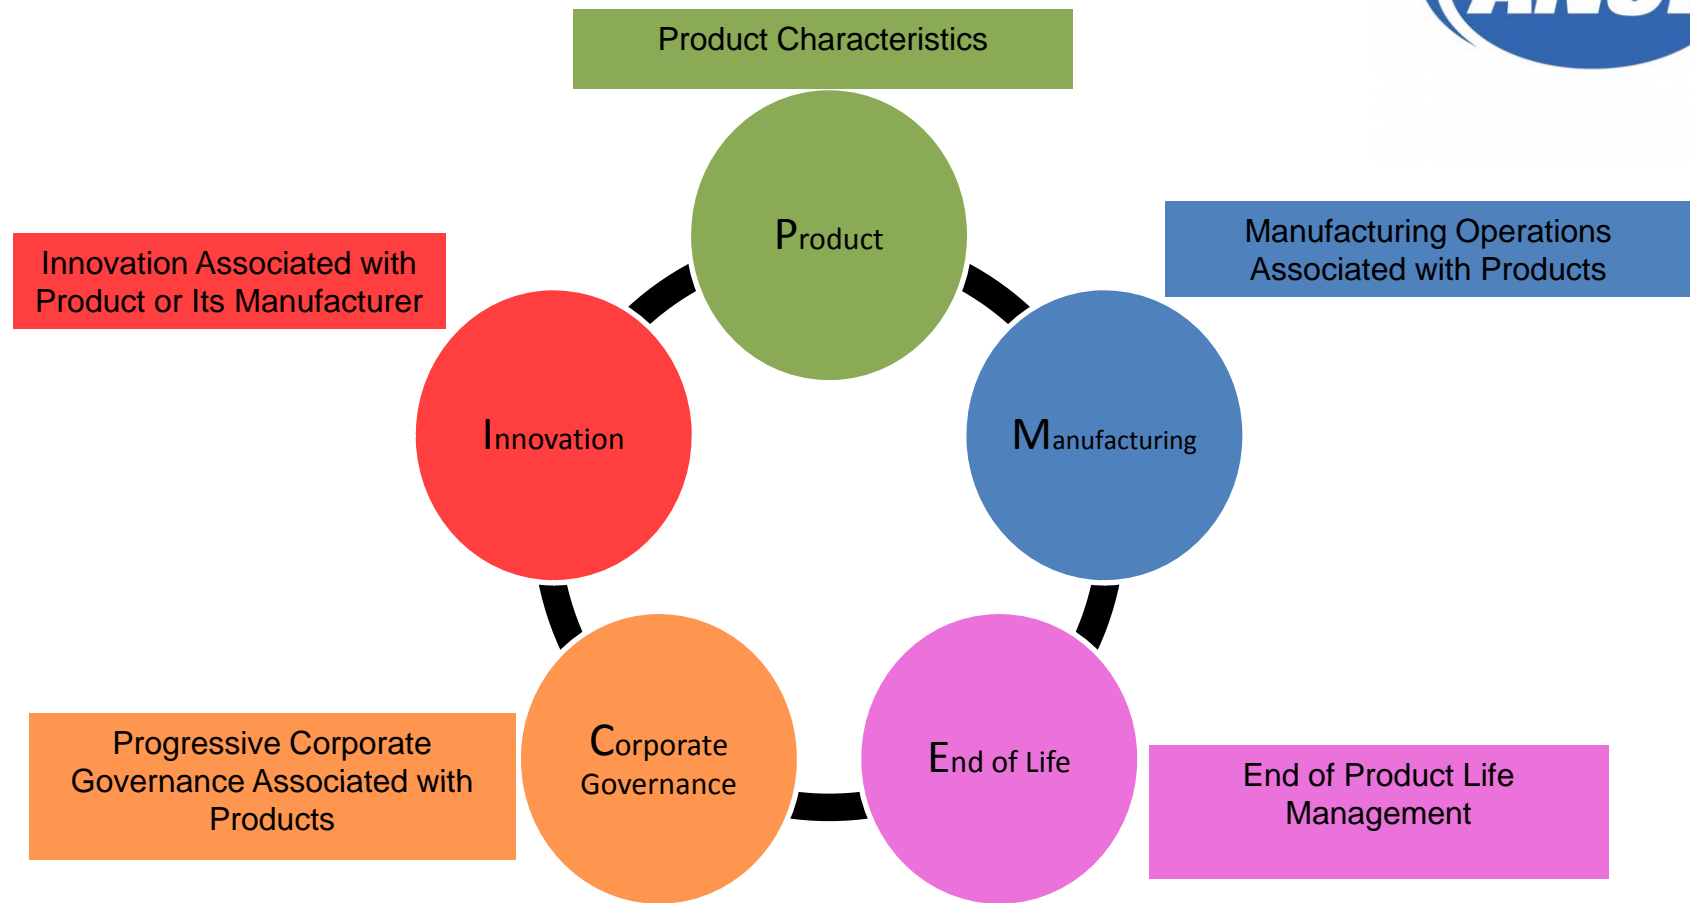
Product Characteristics

Product

Manufacturing Operations Associated with Products

Manufacturing

Innovation Associated with Product or Its Manufacturer

Innovation

End of Life

End of Product Life Management

Corporate Governance

Progressive Corporate Governance Associated with Products